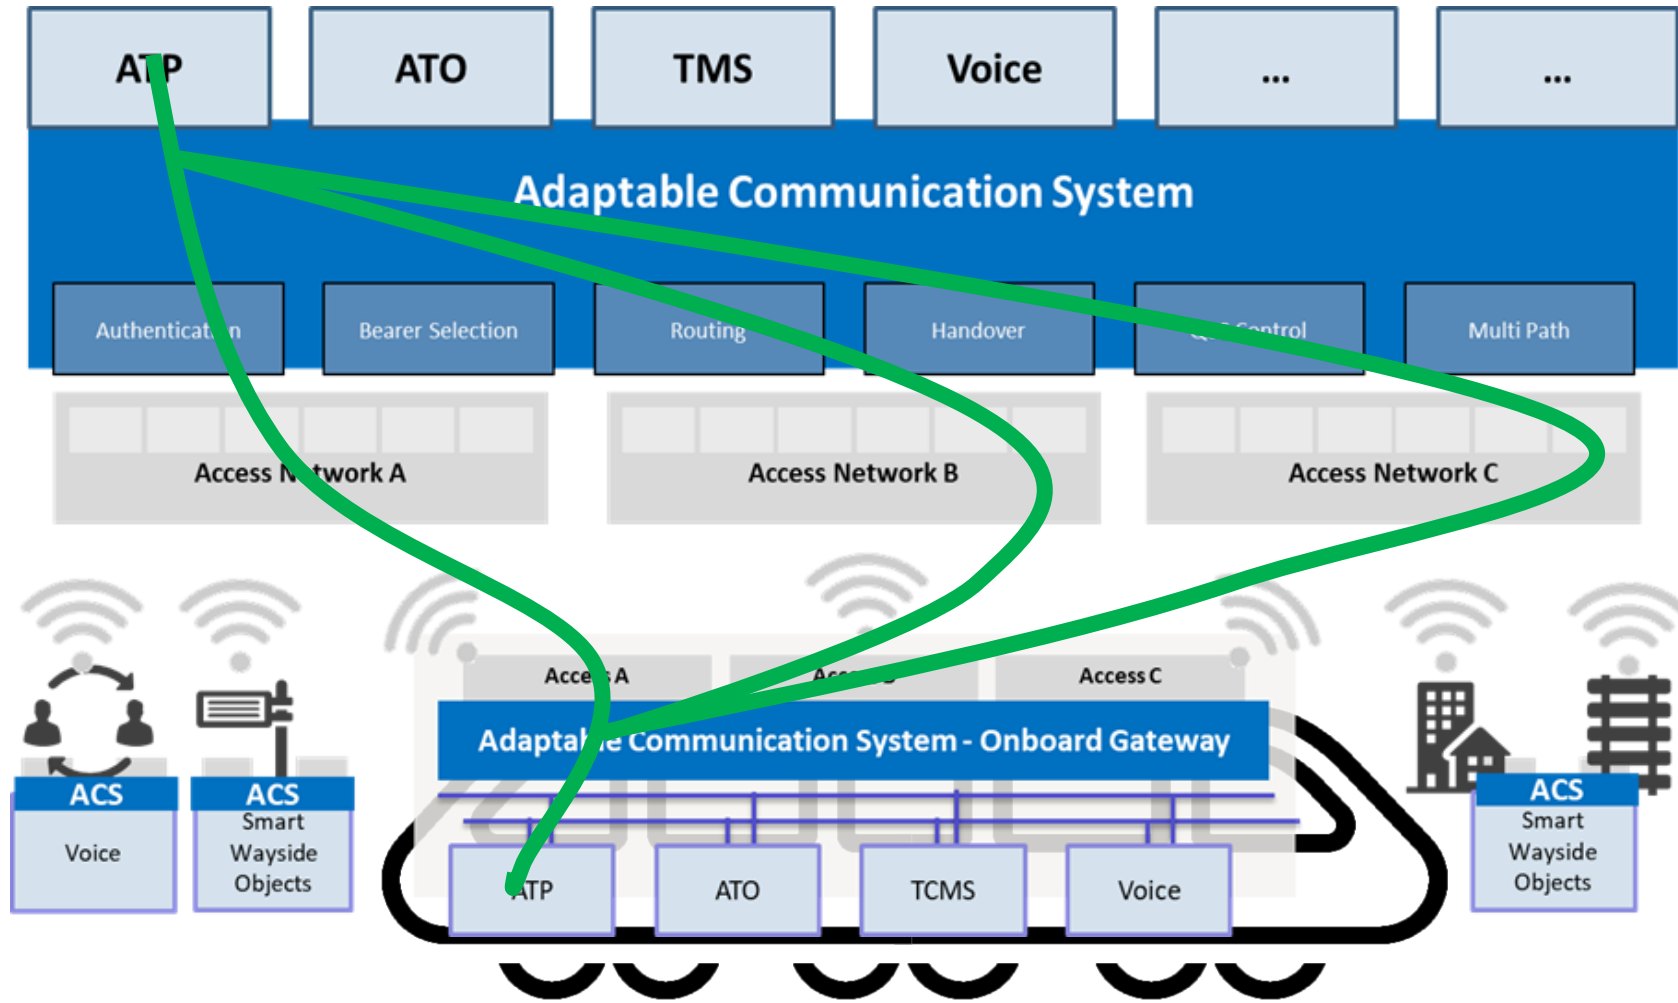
AT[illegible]P

ATO

TMS

Voice

...

...

Adaptable Communication System

Authenticat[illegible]n

Bearer Selection

Routing

Handover

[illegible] Control

Multi Path

Access N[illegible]twork A

Access Network B

Access Network C

Acce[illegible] A

Acc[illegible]

Access C

Adaptab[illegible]e Communication System - Onboard Gateway

ACS
Voice

ACS
Smart Wayside Objects

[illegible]TP

ATO

TCMS

Voice

ACS
Smart Wayside Objects